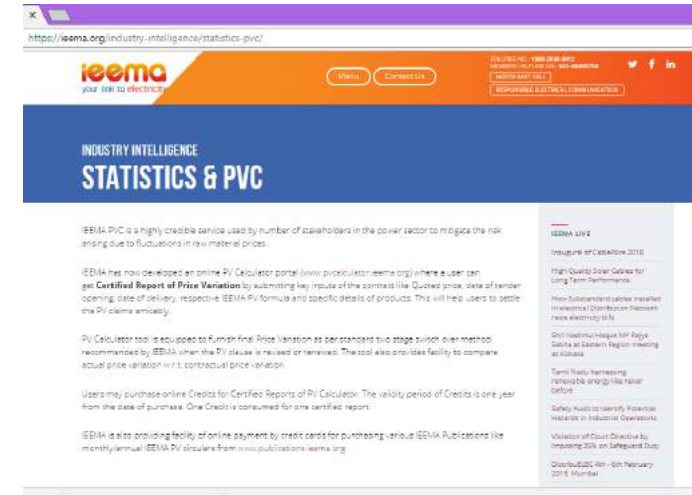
https://ieema.org/industry-intelligence/statistics-pvc/

ieema
your link to electricity

Menu
Contact Us

TOLLFREE NO.: 1800-2000-0972
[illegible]

NORTH EAST CELL
RESPONSIBLE ELECTRICAL COMMUNICATION

INDUSTRY INTELLIGENCE
STATISTICS & PVC

IEEMA PVC is a highly credible service used by number of stakeholders in the power sector to mitigate the risk arising due to fluctuations in raw material prices.

IEEMA has now developed an online PV Calculator portal (www.pvcalculator.ieema.org) where a user can get Certified Report of Price Variation by submitting key inputs of the contract like Quoted price, date of tender opening, date of delivery, respective IEEMA PV formula and specific details of products. This will help users to settle the PV claims amicably.

PV Calculator tool is equipped to furnish final Price Variation as per standard two stage switch over method recommended by IEEMA when the PV clause is revised or renewed. The tool also provides facility to compare actual price variation w.r.t. contractual price variation.

Users may purchase online Credits for Certified Reports of PV Calculator. The validity period of Credits is one year from the date of purchase. One Credit is consumed for one certified report.

IEEMA is also providing facility of online payment by credit cards for purchasing various IEEMA Publications like monthly/annual IEEMA PV circulars from www.publications.ieema.org

IEEMA LIVE

Inaugural of CableWire 2015

High Quality Solar Cables for Long Term Performance

How Substandard cables installed in electrical Distribution Network raise electricity bills

Shri Nadimul Haque MP Rajya Sabha at Eastern Region Meeting at Kolkata

Tamil Nadu harnessing renewable energy like never before

Safety Audit to Identify Potential Hazards in Industrial Operations

Violation of Court Directive by Imposing 25% on Safeguard Duty

DistribuTECH 4th - 6th February 2015, Mumbai